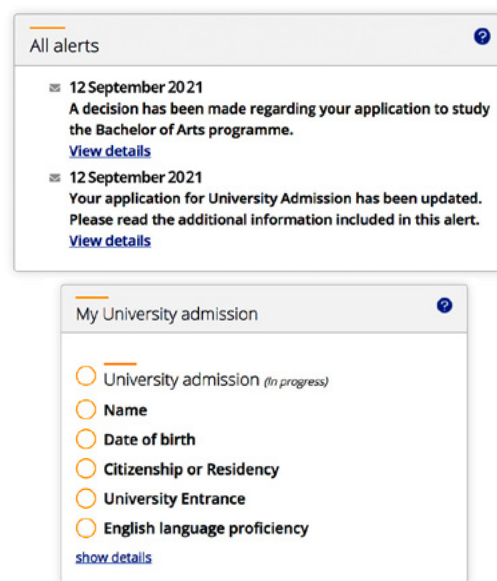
All alerts

12 September 2021
A decision has been made regarding your application to study the Bachelor of Arts programme.
View details

12 September 2021
Your application for University Admission has been updated. Please read the additional information included in this alert.
View details

My University admission

University admission (In progress)
Name
Date of birth
Citizenship or Residency
University Entrance
English language proficiency
show details